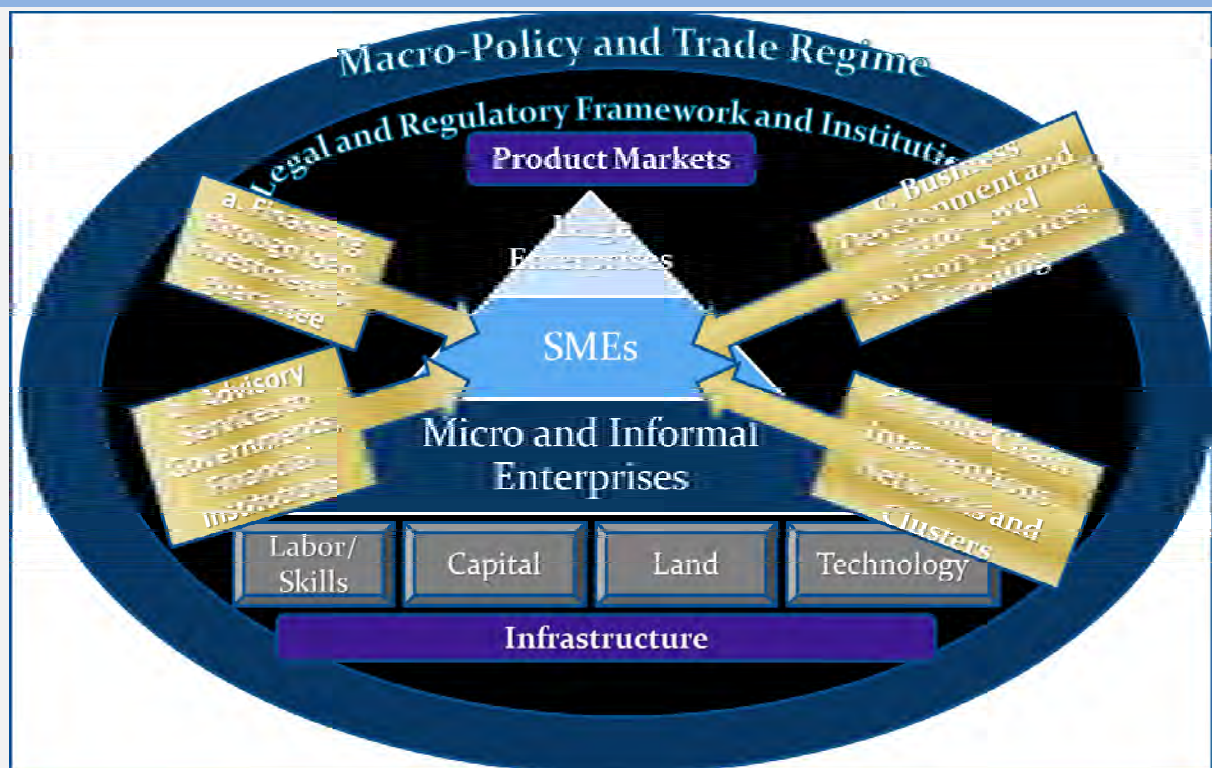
Macro-Policy and Trade Regime

Legal and Regulatory Framework and Instituti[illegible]

Product Markets

a. Financing through loan, investment, guarantee

c. Business Development and Firm-level advisory Services, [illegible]

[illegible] Enterprises

SMEs

Micro and Informal Enterprises

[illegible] Advisory Services to Governments, Financial Institutions

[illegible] Value Chain interventions, Networks and Clusters

Labor/ Skills

Capital

Land

Technology

Infrastructure